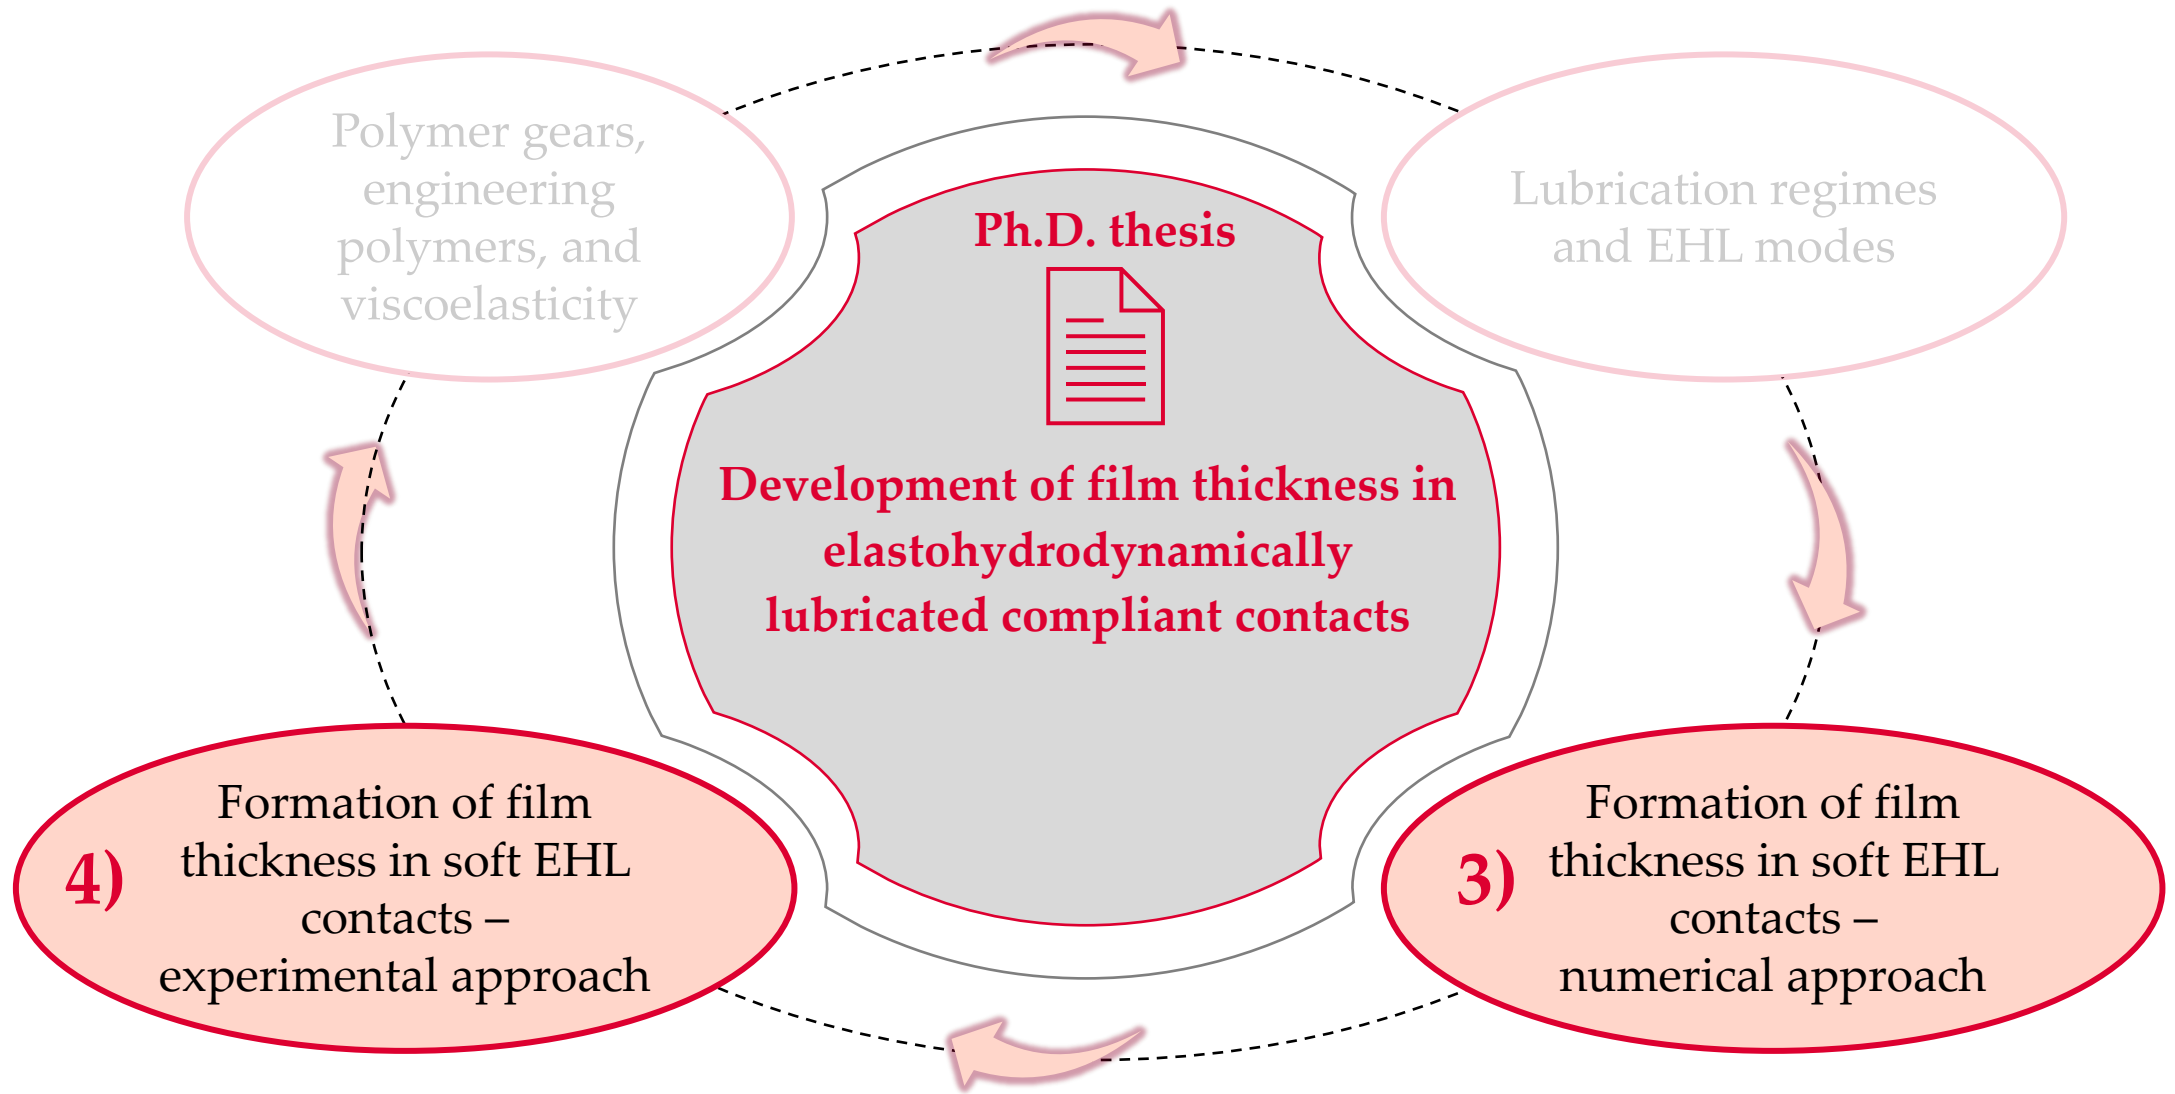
Polymer gears, engineering polymers, and viscoelasticity

Lubrication regimes and EHL modes

Ph.D. thesis

Development of film thickness in elastohydrodynamically lubricated compliant contacts

4) Formation of film thickness in soft EHL contacts – experimental approach

3) Formation of film thickness in soft EHL contacts – numerical approach